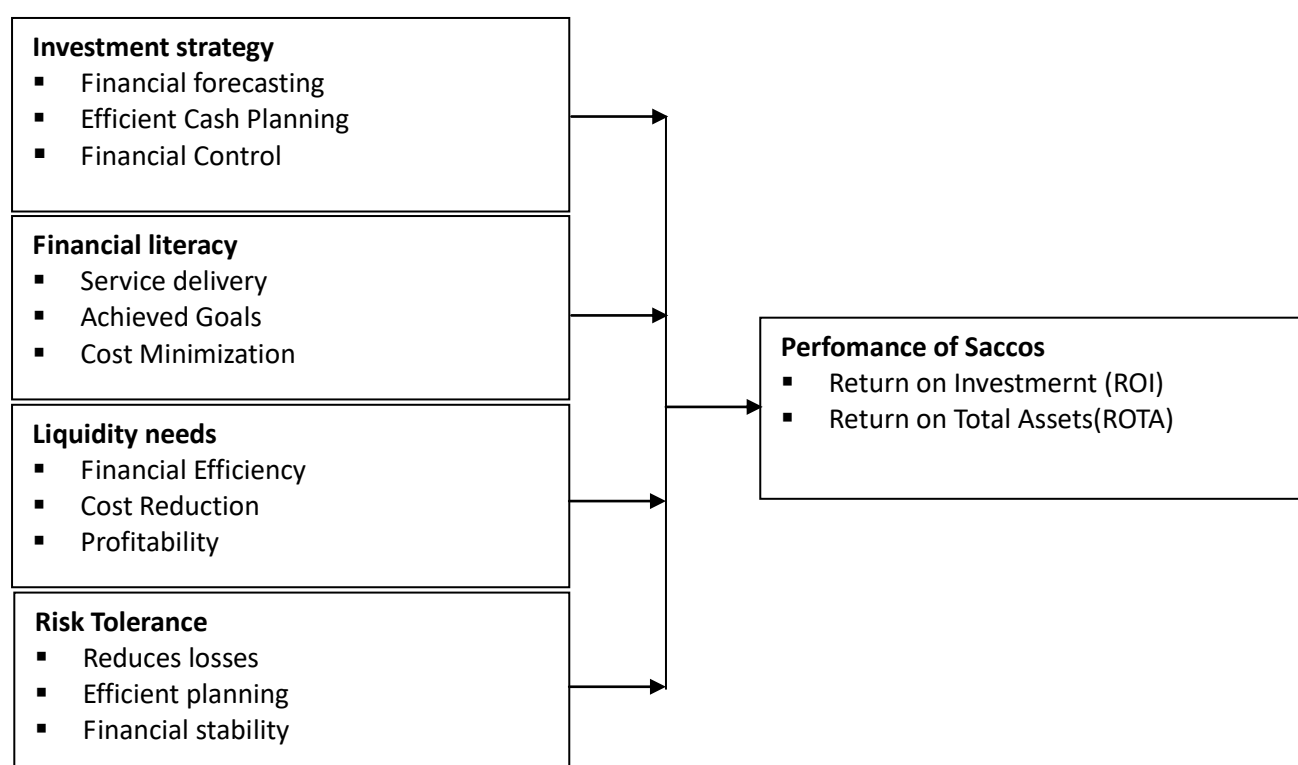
**Investment strategy**
- Financial forecasting
- Efficient Cash Planning
- Financial Control

**Financial literacy**
- Service delivery
- Achieved Goals
- Cost Minimization

**Liquidity needs**
- Financial Efficiency
- Cost Reduction
- Profitability

**Risk Tolerance**
- Reduces losses
- Efficient planning
- Financial stability

**Perfomance of Saccos**
- Return on Investmernt (ROI)
- Return on Total Assets(ROTA)